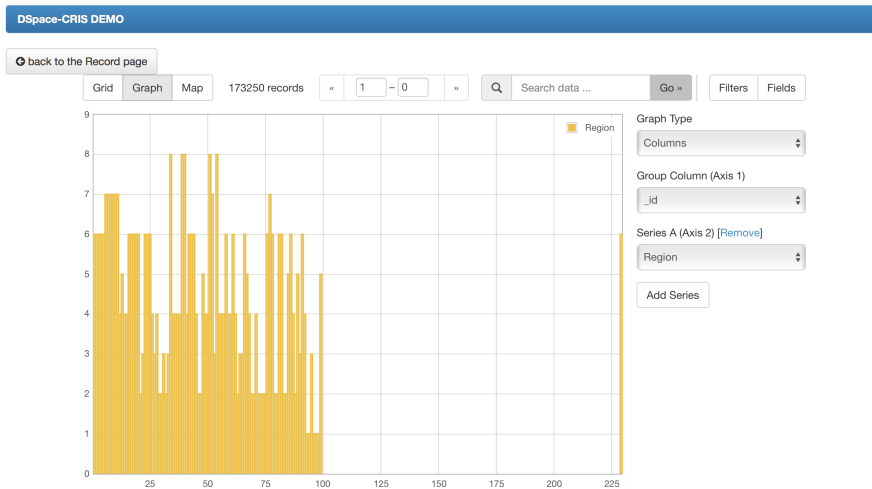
DSpace-CRIS DEMO

back to the Record page

Grid | Graph | Map | 173250 records | « | 1 – 0 | » | Search data ... | Go » | Filters | Fields

Region

9
8
7
6
5
4
3
2
1
0

25 50 75 100 125 150 175 200 225

Graph Type
Columns

Group Column (Axis 1)
_id

Series A (Axis 2) [Remove]
Region

Add Series